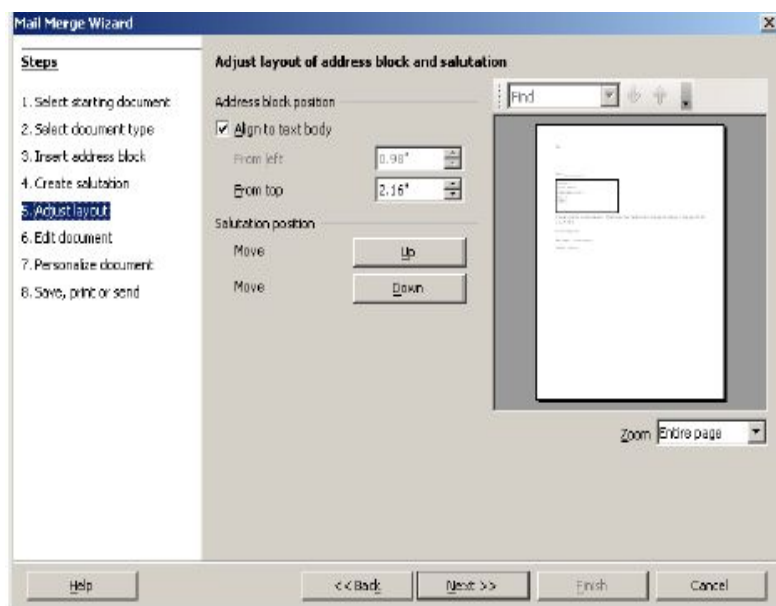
Mail Merge Wizard

Steps

1. Select starting document
2. Select document type
3. Insert address block
4. Create salutation
5. Adjust layout
6. Edit document
7. Personalize document
8. Save, print or send

Adjust layout of address block and salutation

Address block position

Align to text body

From left 0.98"

From top 2.16"

Salutation position

Move Up

Move Down

Find

Zoom Entire page

Help

<< Back

Next >>

Finish

Cancel